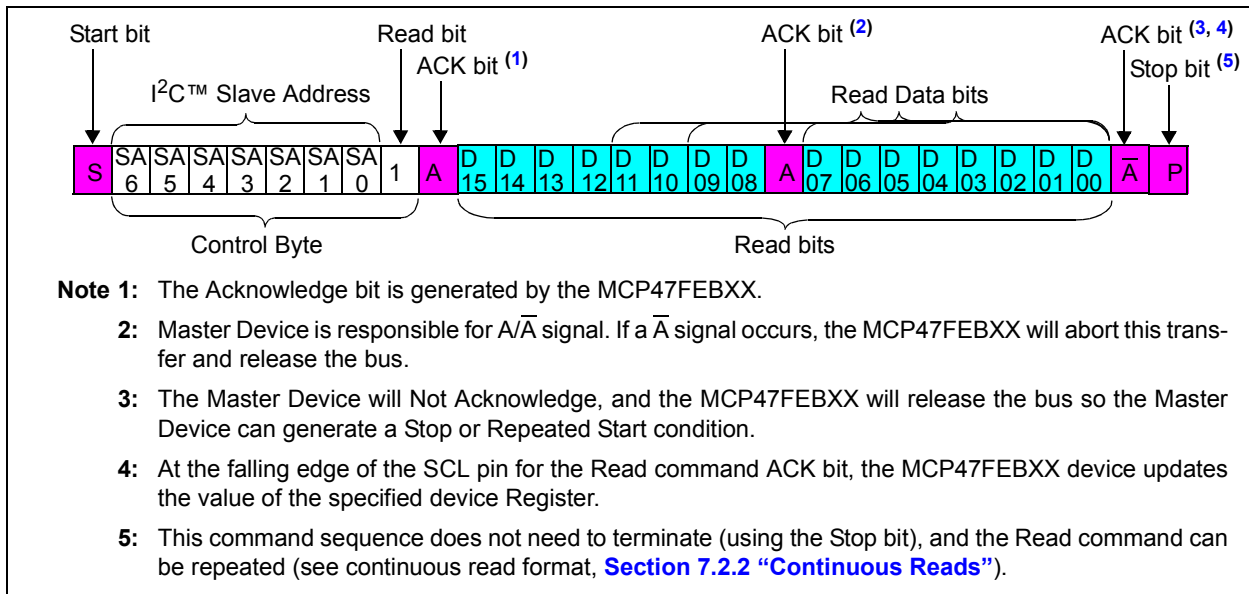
Start bit

Read bit

ACK bit (1)

ACK bit (2)

ACK bit (3, 4)

Stop bit (5)

I$^2$C™ Slave Address

Read Data bits

| S | SA 6 | SA 5 | SA 4 | SA 3 | SA 2 | SA 1 | SA 0 | 1 | A | D 15 | D 14 | D 13 | D 12 | D 11 | D 10 | D 09 | D 08 | A | D 07 | D 06 | D 05 | D 04 | D 03 | D 02 | D 01 | D 00 | $\overline{A}$ | P |
|---|---|---|---|---|---|---|---|---|---|---|---|---|---|---|---|---|---|---|---|---|---|---|---|---|---|---|---|---|

Control Byte

Read bits

**Note 1:** The Acknowledge bit is generated by the MCP47FEBXX.

**2:** Master Device is responsible for A/$\overline{A}$ signal. If a $\overline{A}$ signal occurs, the MCP47FEBXX will abort this transfer and release the bus.

**3:** The Master Device will Not Acknowledge, and the MCP47FEBXX will release the bus so the Master Device can generate a Stop or Repeated Start condition.

**4:** At the falling edge of the SCL pin for the Read command ACK bit, the MCP47FEBXX device updates the value of the specified device Register.

**5:** This command sequence does not need to terminate (using the Stop bit), and the Read command can be repeated (see continuous read format, **Section 7.2.2 "Continuous Reads"**).